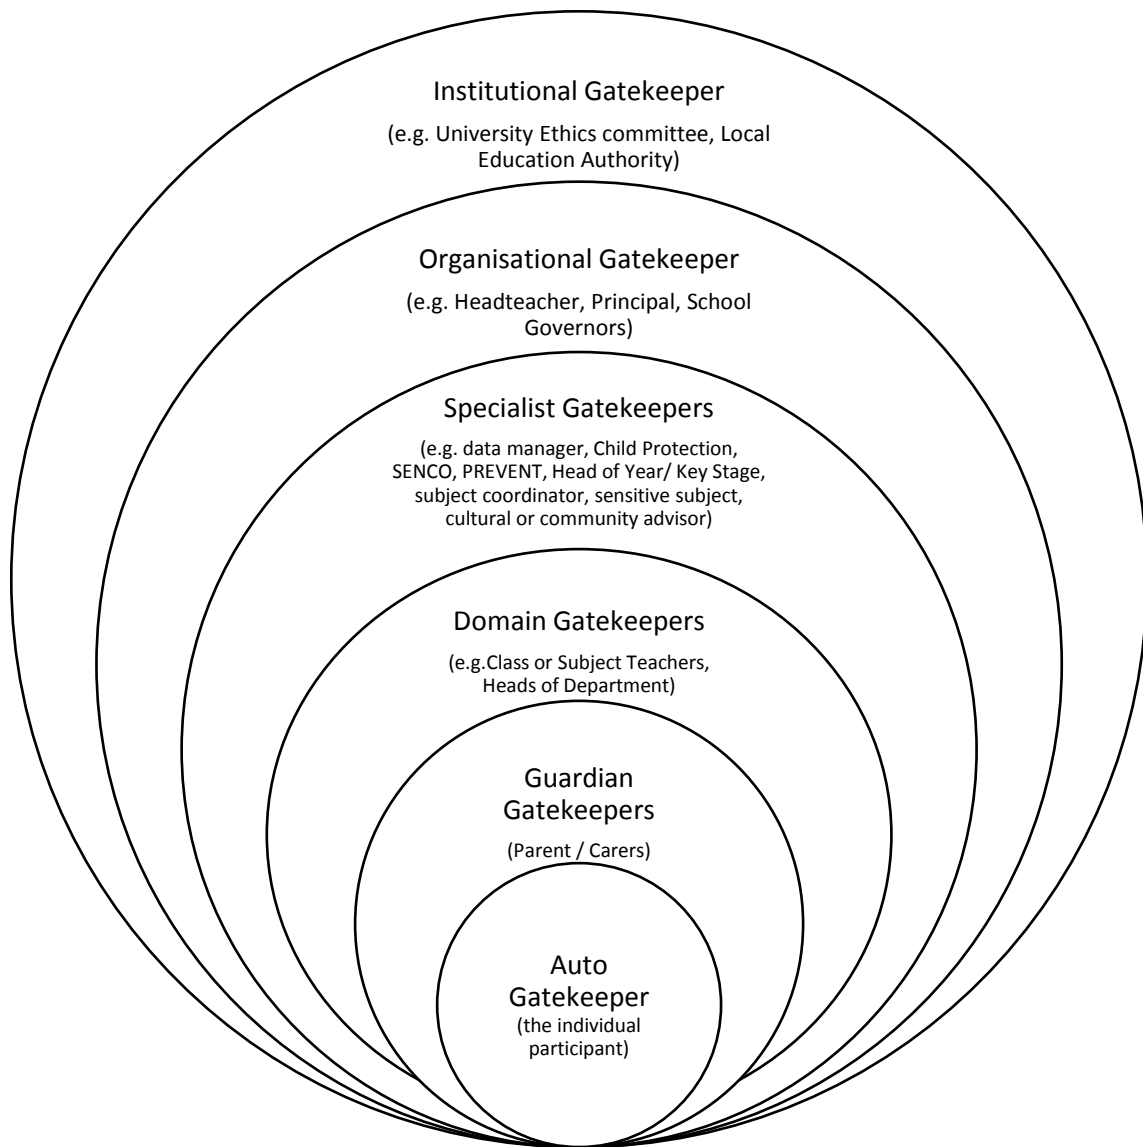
Institutional Gatekeeper

(e.g. University Ethics committee, Local Education Authority)

Organisational Gatekeeper

(e.g. Headteacher, Principal, School Governors)

Specialist Gatekeepers

(e.g. data manager, Child Protection, SENCO, PREVENT, Head of Year/ Key Stage, subject coordinator, sensitive subject, cultural or community advisor)

Domain Gatekeepers

(e.g.Class or Subject Teachers, Heads of Department)

Guardian Gatekeepers

(Parent / Carers)

Auto Gatekeeper

(the individual participant)